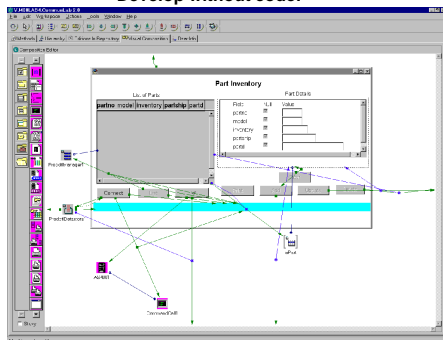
Develop without code!

VISUALAGE for Smalltalk 2.0

File Edit Workspace Options Tools Window Help

Methods Hierarchy Interface Reporting Visual Composition Overview

Composition Editor

Part Inventory

List of Parts

| partno | model | inventory | partship | partid |
|---|---|---|---|---|

Part Details

Field NULL Value

partno

model

inventory

partship

partid

Connect

ProductInventory

ProductDatastore

aPart

AsDB

ConnectedDB

Sticky